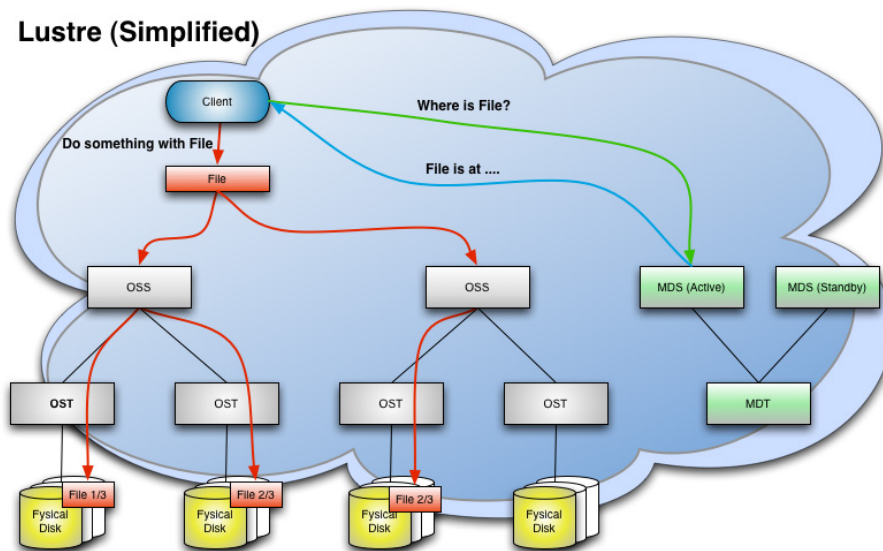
Lustre (Simplified)

Client

Where is File?

Do something with File

File is at ....

File

OSS

OSS

MDS (Active)

MDS (Standby)

OST

OST

OST

OST

MDT

File 1/3
Fysical Disk

File 2/3
Fysical Disk

File 2/3
Fysical Disk

Fysical Disk